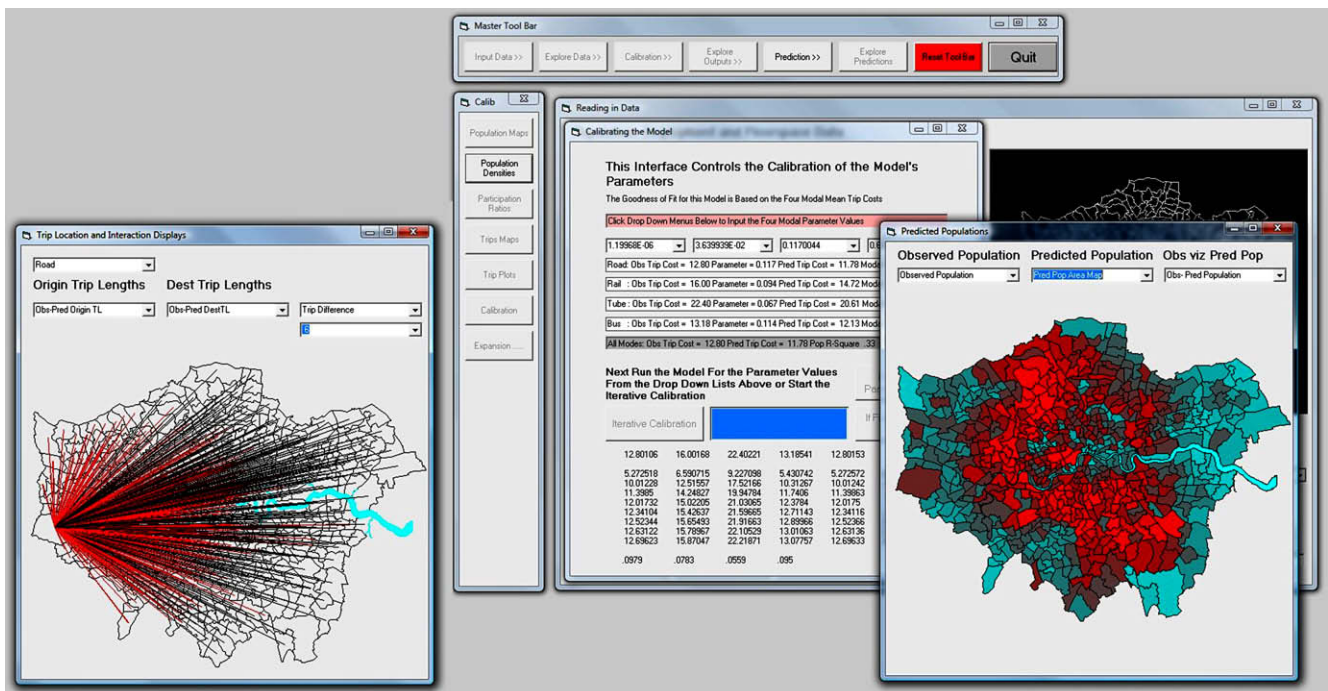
Master Tool Bar

Input Data >> Explore Data >> Calibration >> Explore Outputs >> Prediction >> Explore Predictions Reset Tool Bar Quit

Calib

Population Maps
Population Densities
Participation Ratios
Trips Maps
Trip Plots
Calibration
Expansion .....

Reading in Data

Calibrating the Model

This Interface Controls the Calibration of the Model's Parameters

The Goodness of Fit for this Model is Based on the Four Modal Mean Trip Costs

Click Drop Down Menus Below to Input the Four Modal Parameter Values

1.19968E-06 3.639939E-02 0.1170044 0.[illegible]

Road: Obs Trip Cost = 12.80 Parameter = 0.117 Pred Trip Cost = 11.78 Moda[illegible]
Rail : Obs Trip Cost = 16.00 Parameter = 0.094 Pred Trip Cost = 14.72 Moda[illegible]
Tube : Obs Trip Cost = 22.40 Parameter = 0.067 Pred Trip Cost = 20.61 Moda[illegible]
Bus : Obs Trip Cost = 13.18 Parameter = 0.114 Pred Trip Cost = 12.13 Moda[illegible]
All Modes: Obs Trip Cost = 12.80 Pred Trip Cost = 11.78 Pop R-Square .33

Next Run the Model For the Parameter Values From the Drop Down Lists Above or Start the Iterative Calibration

Iterative Calibration

| 12.80106 | 16.00168 | 22.40221 | 13.18541 | 12.80153 |
|---|---|---|---|---|
| 5.272518 | 6.590715 | 9.227098 | 5.430742 | 5.272572 |
| 10.01228 | 12.51557 | 17.52166 | 10.31267 | 10.01242 |
| 11.3985 | 14.24827 | 19.94784 | 11.7406 | 11.39863 |
| 12.01732 | 15.02205 | 21.03065 | 12.3784 | 12.0175 |
| 12.34104 | 15.42637 | 21.59665 | 12.71143 | 12.34116 |
| 12.52344 | 15.65493 | 21.91663 | 12.89966 | 12.52366 |
| 12.63122 | 15.78967 | 22.10529 | 13.01063 | 12.63136 |
| 12.69623 | 15.87047 | 22.21871 | 13.07757 | 12.69633 |
| .0979 | .0783 | .0559 | .095 | |

Trip Location and Interaction Displays

Road
Origin Trip Lengths Dest Trip Lengths
Obs-Pred Origin TL Obs-Pred DestTL Trip Difference
6

Predicted Populations

Observed Population Predicted Population Obs viz Pred Pop
Observed Population Pred Pop Area Map Obs- Pred Population